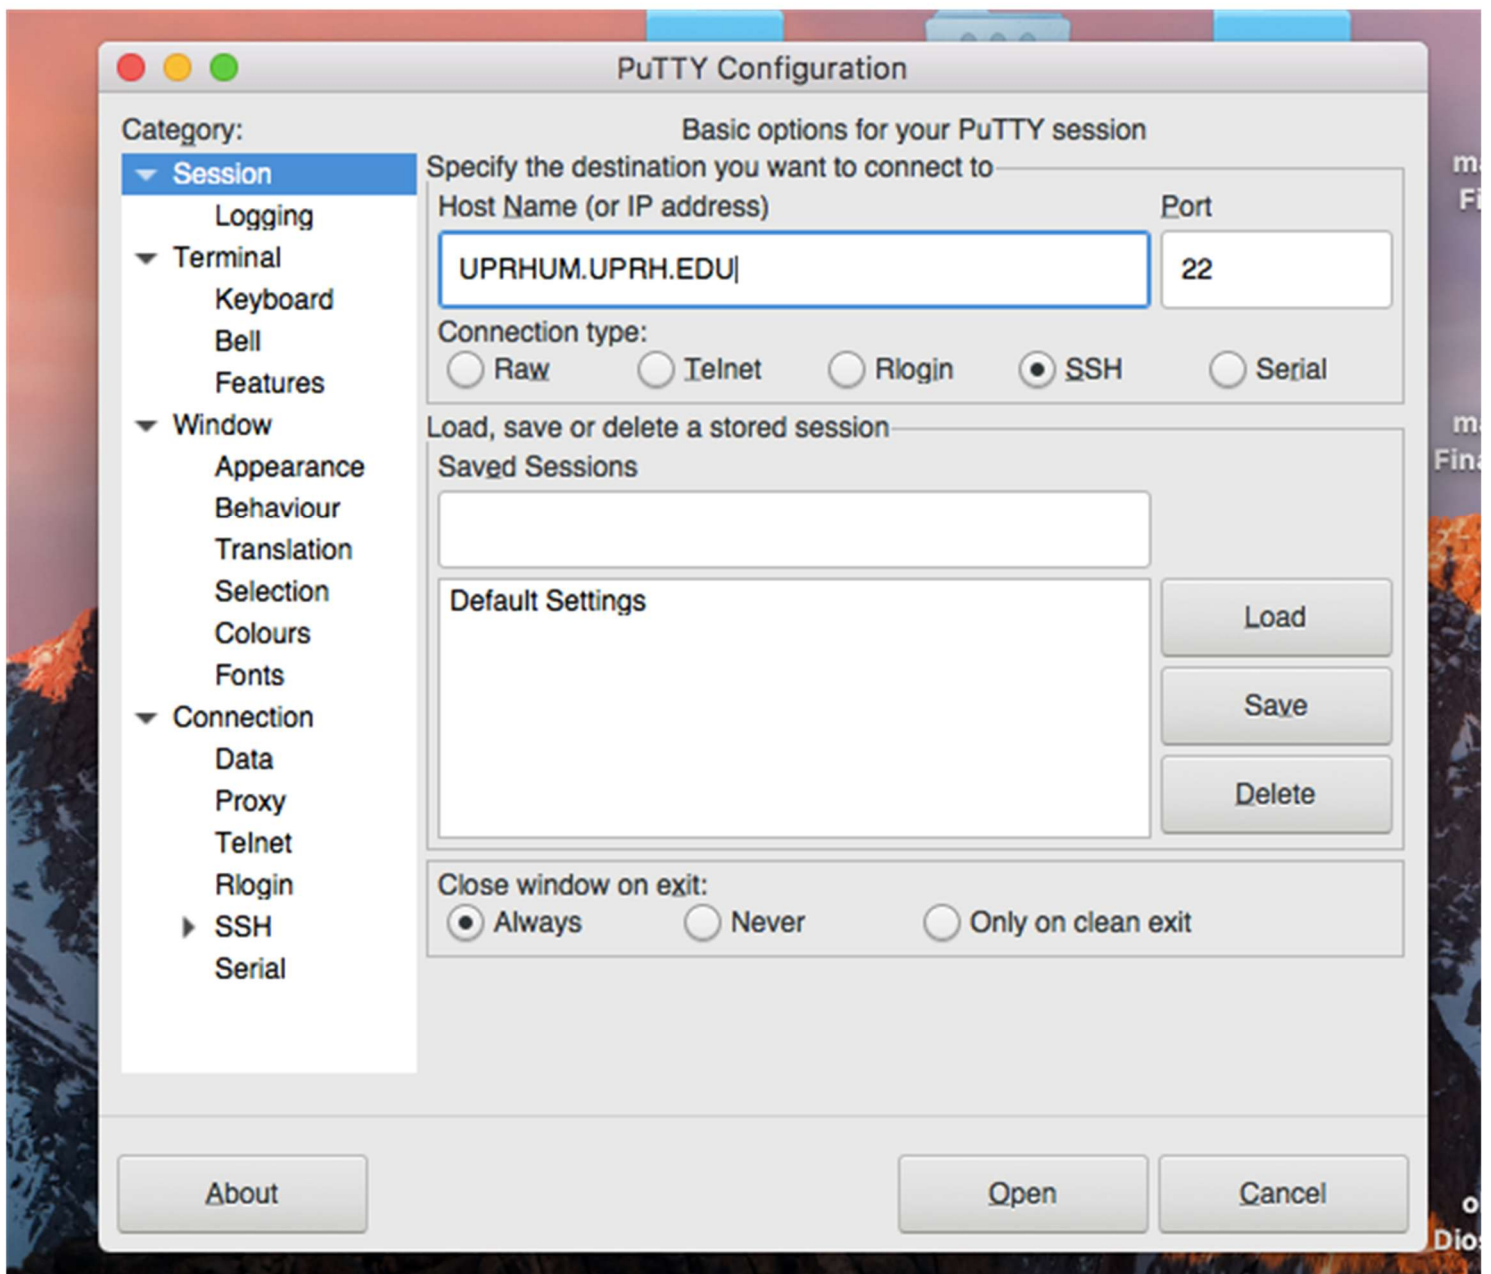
PuTTY Configuration

Category:

Session
Logging
Terminal
Keyboard
Bell
Features
Window
Appearance
Behaviour
Translation
Selection
Colours
Fonts
Connection
Data
Proxy
Telnet
Rlogin
SSH
Serial

Basic options for your PuTTY session

Specify the destination you want to connect to

Host Name (or IP address)

Port

UPRHUM.UPRH.EDU

22

Connection type:

Raw Telnet Rlogin SSH Serial

Load, save or delete a stored session

Saved Sessions

Default Settings

Load

Save

Delete

Close window on exit:

Always Never Only on clean exit

About

Open

Cancel

m
Fi
m
Fin
o
Dio